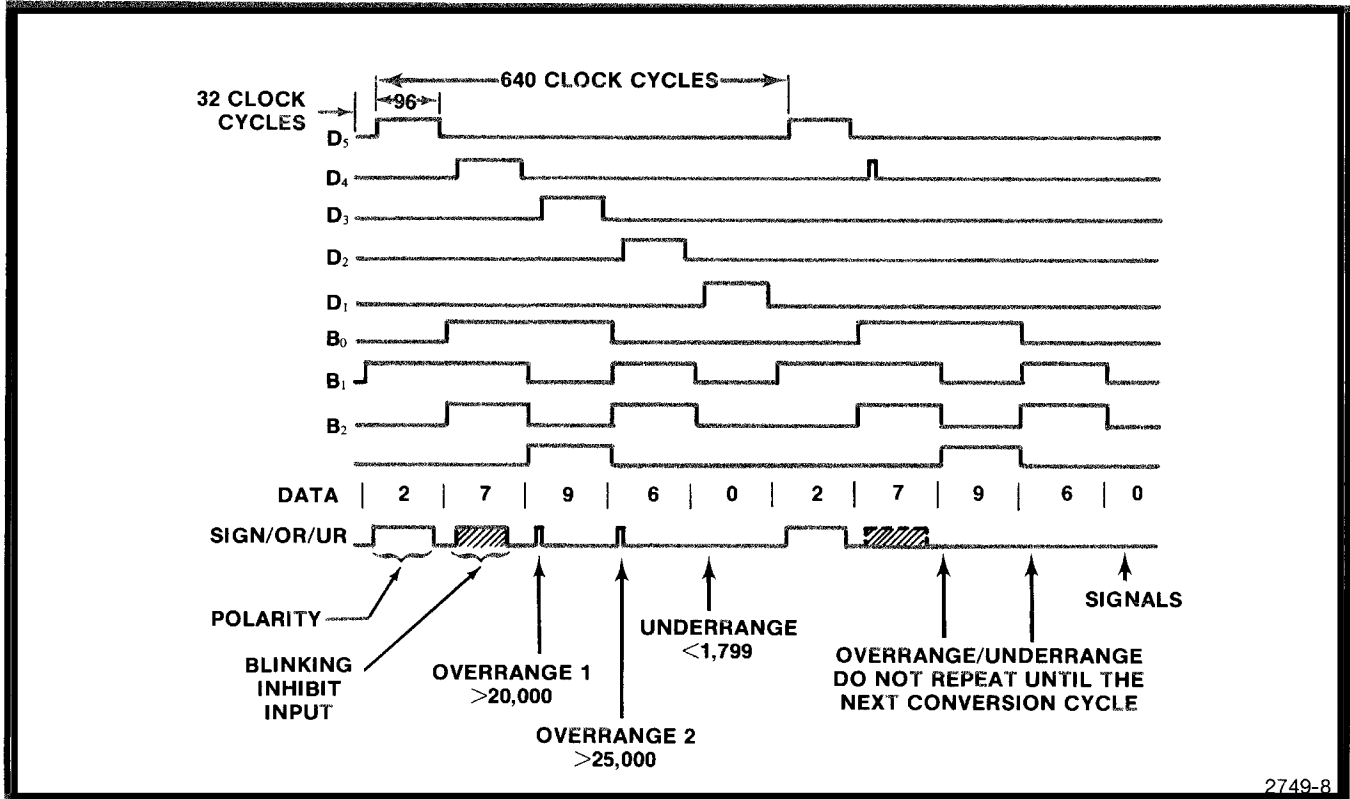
640 CLOCK CYCLES

32 CLOCK CYCLES

96

$D_5$

$D_4$

$D_3$

$D_2$

$D_1$

$B_0$

$B_1$

$B_2$

| DATA | 2 | 7 | 9 | 6 | 0 | 2 | 7 | 9 | 6 | 0 |
|---|---|---|---|---|---|---|---|---|---|---|

SIGN/OR/UR

POLARITY

BLINKING INHIBIT INPUT

OVERRANGE 1 $>$20,000

OVERRANGE 2 $>$25,000

UNDERRANGE $<$1,799

OVERRANGE/UNDERRANGE DO NOT REPEAT UNTIL THE NEXT CONVERSION CYCLE

SIGNALS

2749-8